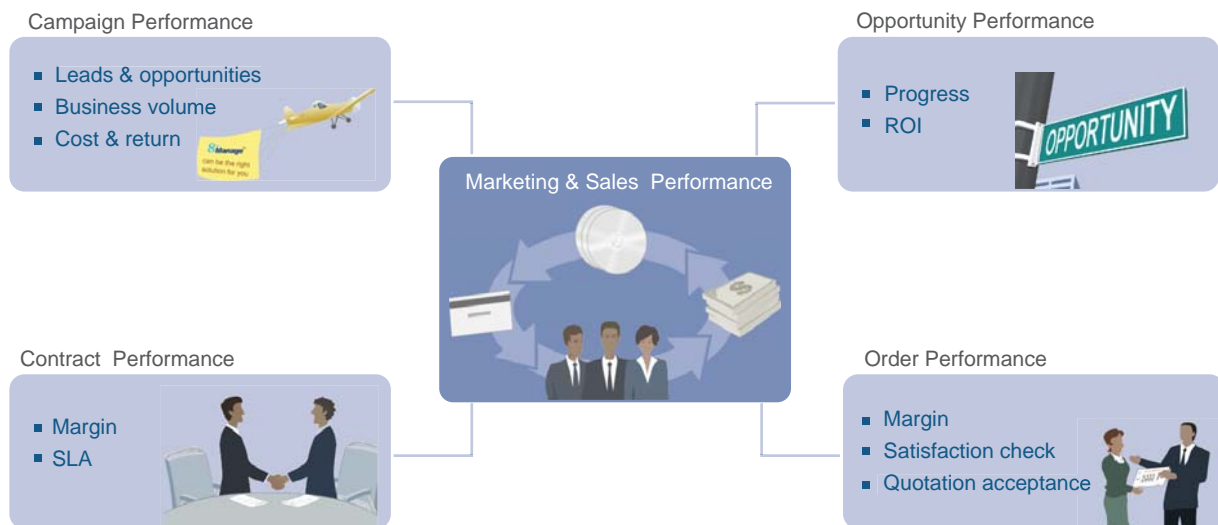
Campaign Performance

- Leads & opportunities
- Business volume
- Cost & return

Manage
can be the right solution for you

Opportunity Performance

- Progress
- ROI

OPPORTUNITY

Marketing & Sales Performance

Contract Performance

- Margin
- SLA

Order Performance

- Margin
- Satisfaction check
- Quotation acceptance